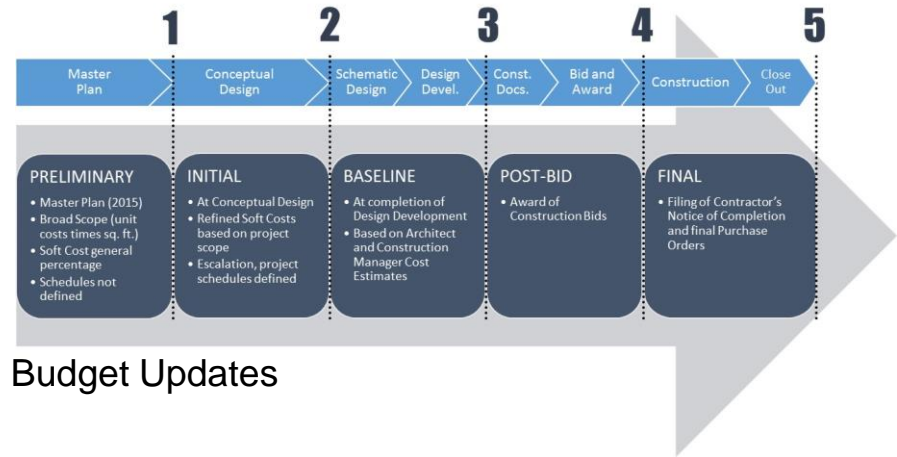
1 2 3 4 5

Master Plan

Conceptual Design

Schematic Design

Design Devel.

Const. Docs.

Bid and Award

Construction

Close Out

PRELIMINARY
• Master Plan (2015)
• Broad Scope (unit costs times sq. ft.)
• Soft Cost general percentage
• Schedules not defined

INITIAL
• At Conceptual Design
• Refined Soft Costs based on project scope
• Escalation, project schedules defined

BASELINE
• At completion of Design Development
• Based on Architect and Construction Manager Cost Estimates

POST-BID
• Award of Construction Bids

FINAL
• Filing of Contractor's Notice of Completion and final Purchase Orders

Budget Updates